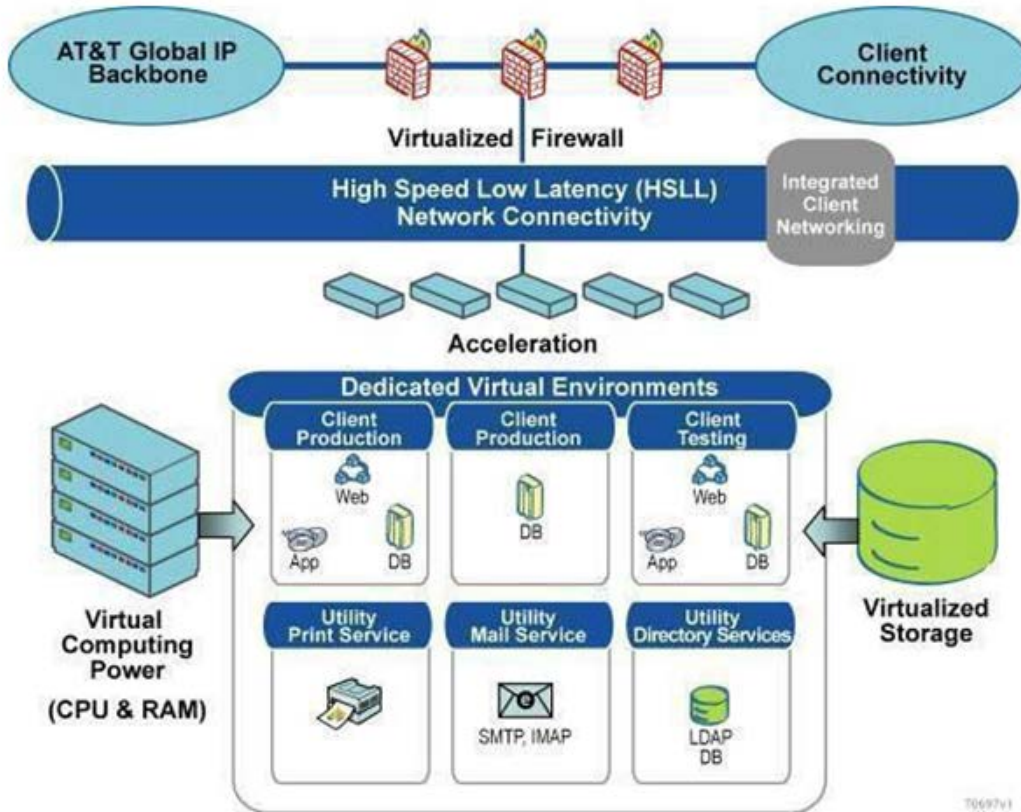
AT&T Global IP Backbone

Client Connectivity

Virtualized Firewall

High Speed Low Latency (HSLL) Network Connectivity

Integrated Client Networking

Acceleration

Dedicated Virtual Environments

Client Production

Web

App

DB

Client Production

DB

Client Testing

Web

App

DB

Virtual Computing Power

(CPU & RAM)

Utility Print Service

Utility Mail Service

SMTP, IMAP

Utility Directory Services

LDAP DB

Virtualized Storage

70697v1